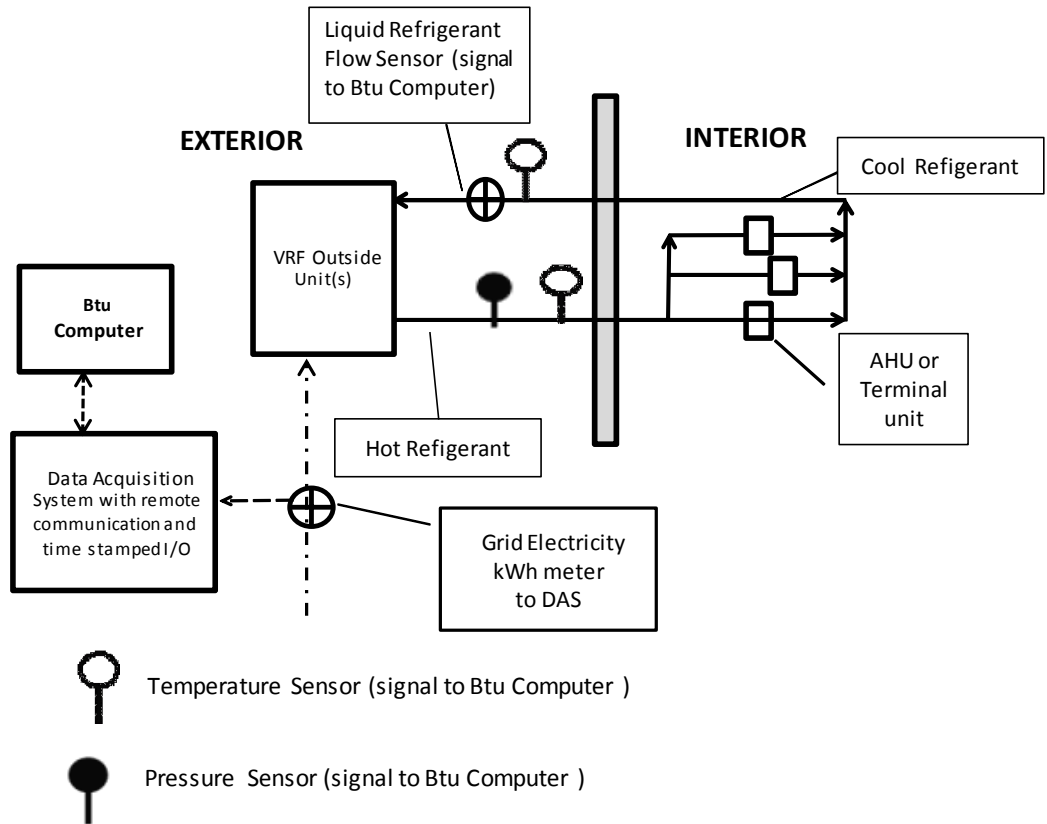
Liquid Refrigerant Flow Sensor (signal to Btu Computer)

EXTERIOR

INTERIOR

Cool Refigerant

VRF Outside Unit(s)

Btu Computer

AHU or Terminal unit

Hot Refigerant

Data Acquisition System with remote communication and time stamped I/O

Grid Electricity kWh meter to DAS

Temperature Sensor (signal to Btu Computer )

Pressure Sensor (signal to Btu Computer )